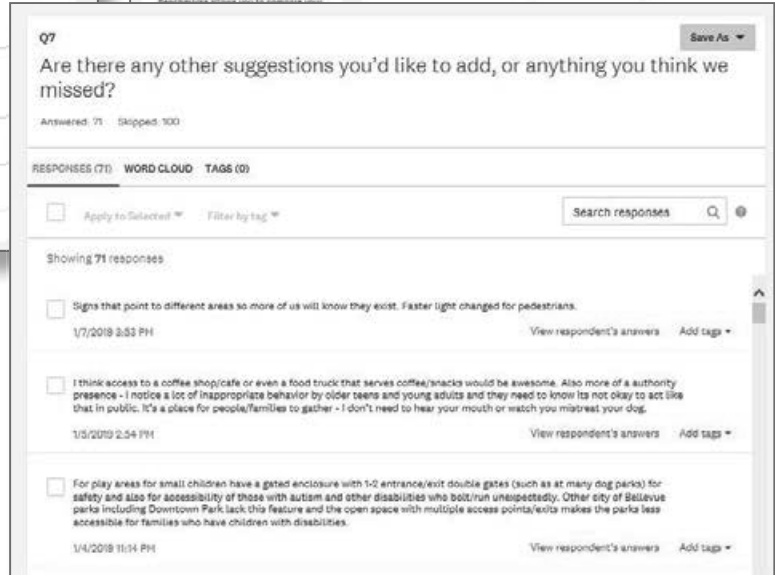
Q7

Save As

Are there any other suggestions you'd like to add, or anything you think we missed?

Answered: 71 Skipped: 100

RESPONSES (71) WORD CLOUD TAGS (0)

Apply to Selected Filter by tag

Search responses

Showing 71 responses

Signs that point to different areas so more of us will know they exist. Faster light changed for pedestrians.

1/7/2019 3:53 PM

View respondent's answers Add tags

I think access to a coffee shop/cafe or even a food truck that serves coffee/snacks would be awesome. Also more of a authority presence - I notice a lot of inappropriate behavior by older teens and young adults and they need to know its not okay to act like that in public. It's a place for people/families to gather - I don't need to hear your mouth or watch you mistreat your dog.

1/5/2019 2:34 PM

View respondent's answers Add tags

For play areas for small children have a gated enclosure with 1-2 entrance/exit double gates (such as at many dog parks) for safety and also for accessibility of those with autism and other disabilities who bolt/run unexpectedly. Other city of Bellevue parks including Downtown Park lack this feature and the open space with multiple access points/exits makes the parks less accessible for families who have children with disabilities.

1/4/2019 11:14 PM

View respondent's answers Add tags